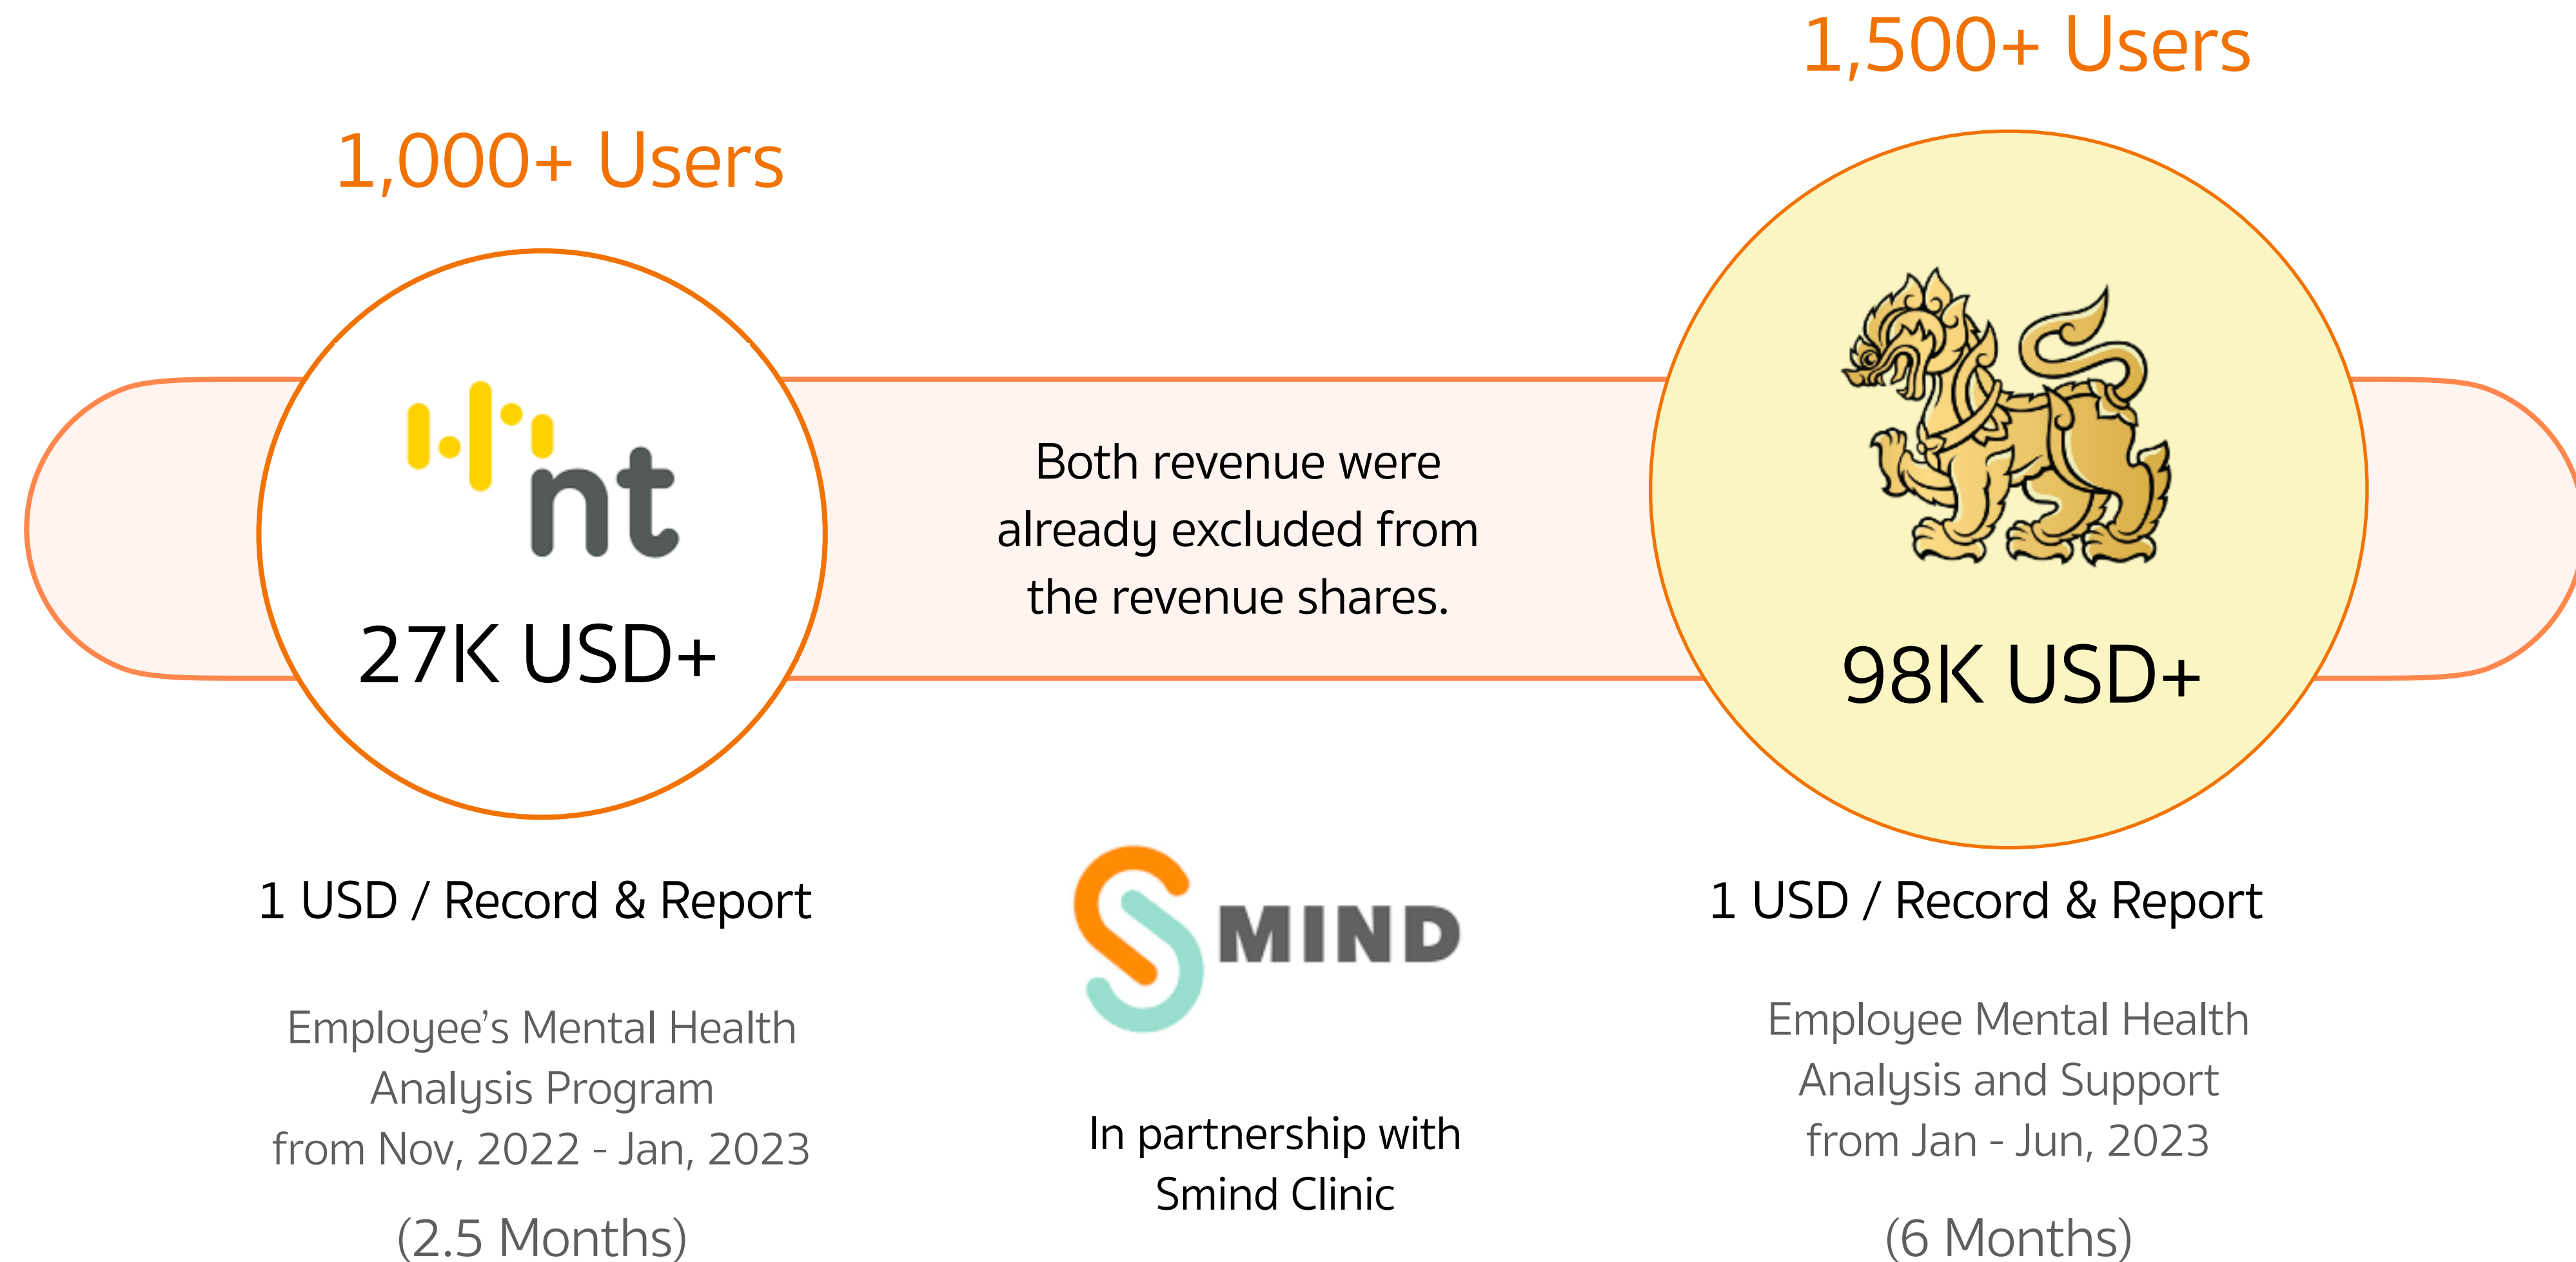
1,500+ Users

1,000+ Users

nt

27K USD+

Both revenue were already excluded from the revenue shares.

98K USD+

1 USD / Record & Report

Employee’s Mental Health Analysis Program from Nov, 2022 - Jan, 2023

(2.5 Months)

MIND

In partnership with Smind Clinic

1 USD / Record & Report

Employee Mental Health Analysis and Support from Jan - Jun, 2023

(6 Months)